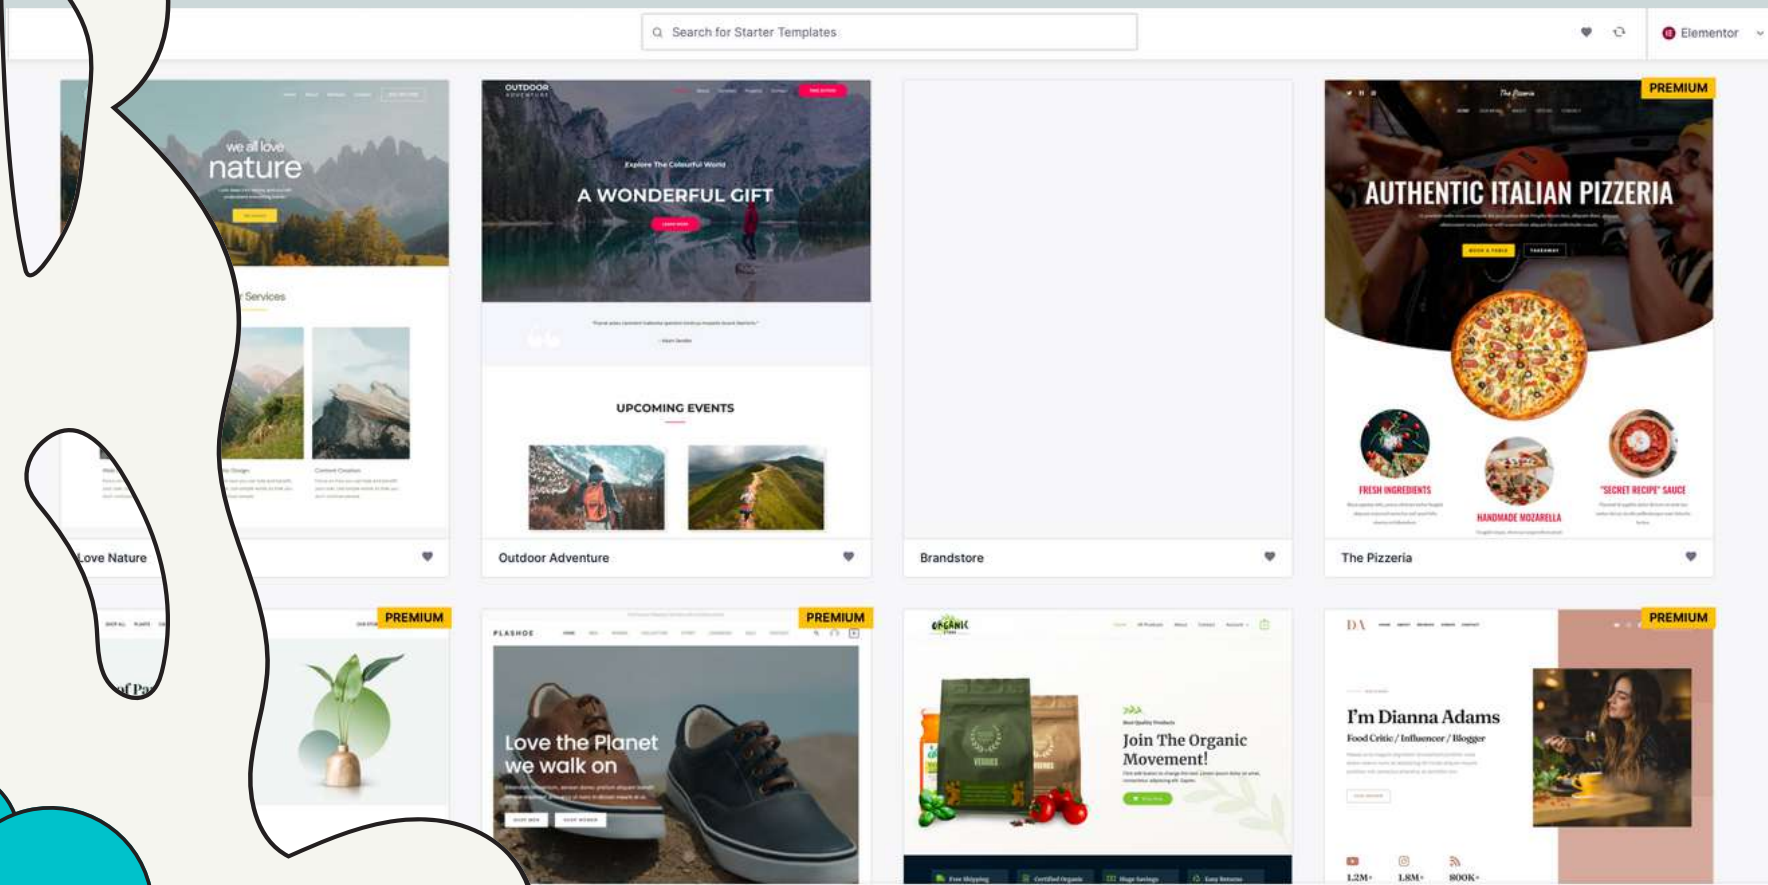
Search for Starter Templates

Elementor

we all love nature

Services

Love Nature

OUTDOOR ADVENTURE

Explore The Colourful World

A WONDERFUL GIFT

UPCOMING EVENTS

Outdoor Adventure

Brandstore

PREMIUM

AUTHENTIC ITALIAN PIZZERIA

FRESH INGREDIENTS

HANDMADE MOZARELLA

"SECRET RECIPE" SAUCE

The Pizzeria

PREMIUM

PREMIUM

PLASHOE

Love the Planet we walk on

ORGANIC

Join The Organic Movement!

PREMIUM

DA

I'm Dianna Adams

Food Critic / Influencer / Blogger

1.2M+ 1.8M+ 800K+